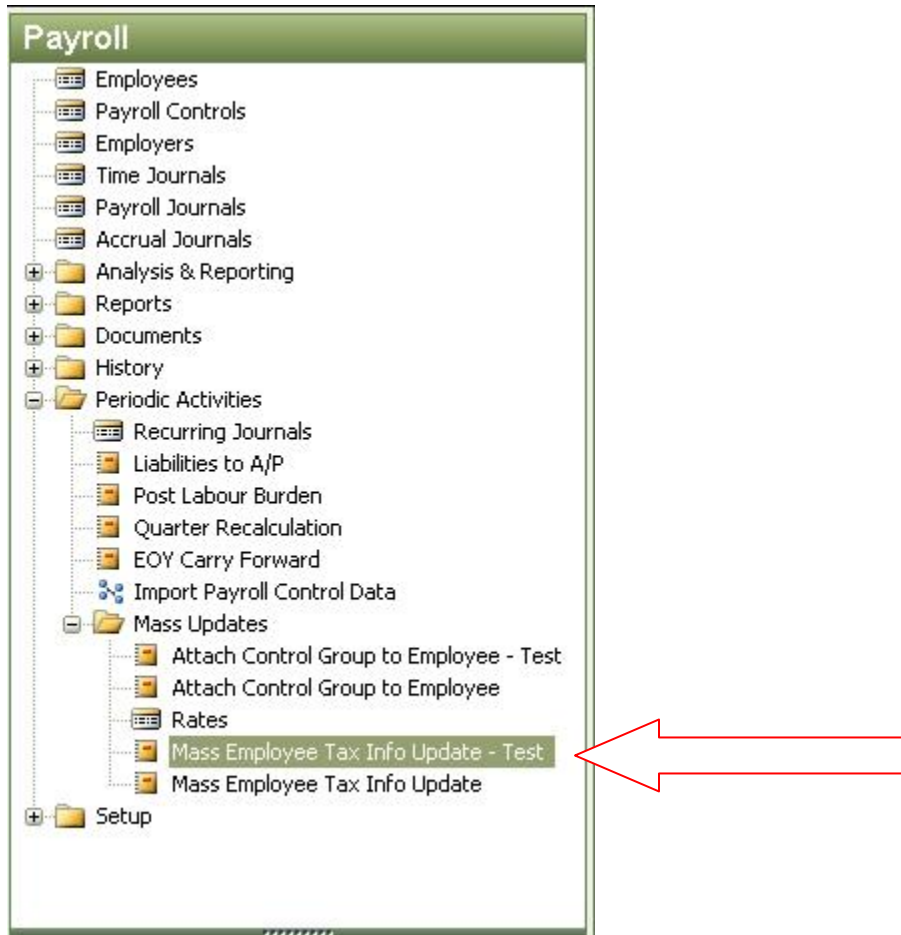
Payroll
Employees
Payroll Controls
Employers
Time Journals
Payroll Journals
Accrual Journals
Analysis & Reporting
Reports
Documents
History
Periodic Activities
Recurring Journals
Liabilities to A/P
Post Labour Burden
Quarter Recalculation
EOY Carry Forward
Import Payroll Control Data
Mass Updates
Attach Control Group to Employee - Test
Attach Control Group to Employee
Rates
Mass Employee Tax Info Update - Test
Mass Employee Tax Info Update
Setup